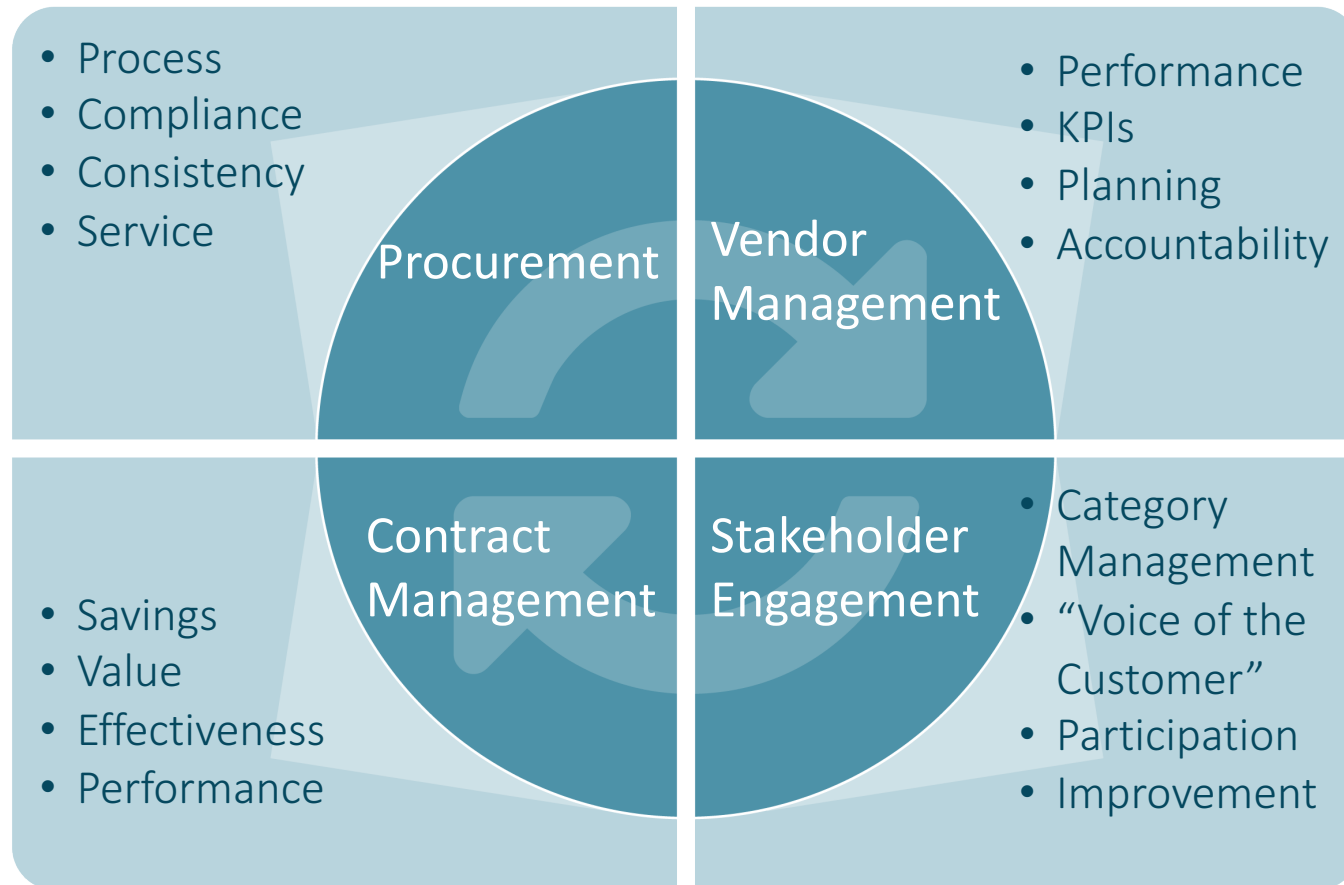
- Process
- Compliance
- Consistency
- Service

Procurement

Vendor Management

- Performance
- KPIs
- Planning
- Accountability

- Savings
- Value
- Effectiveness
- Performance

Contract Management

Stakeholder Engagement

- Category Management
- “Voice of the Customer”
- Participation
- Improvement